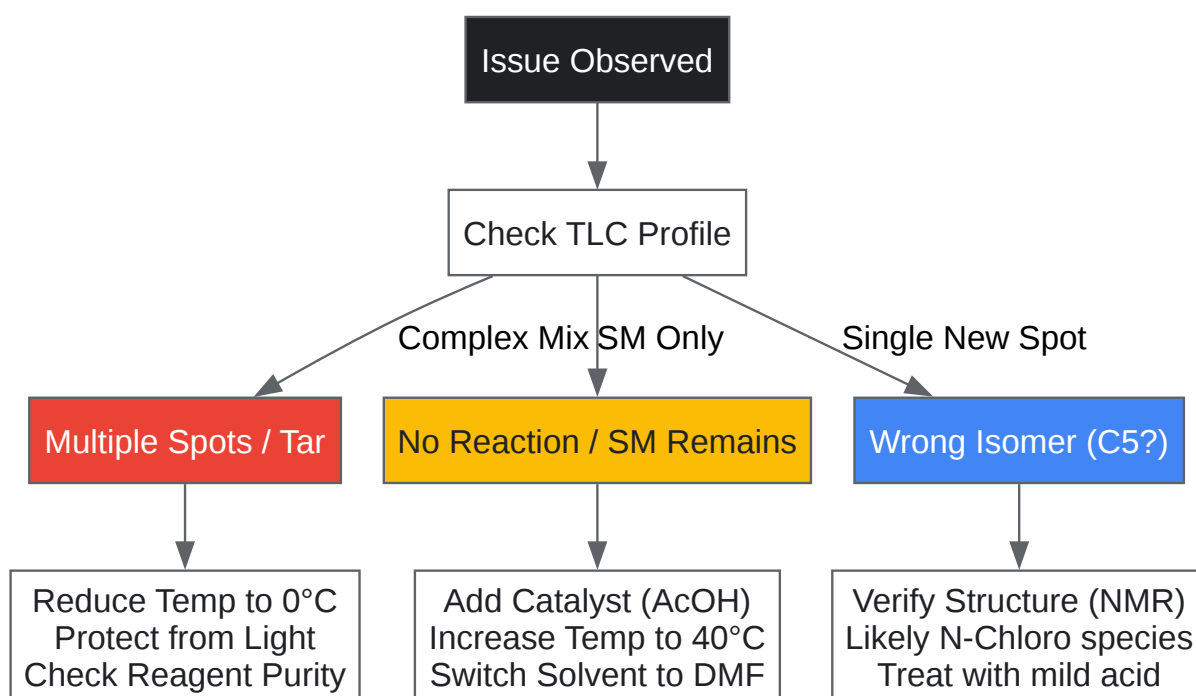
Issue Observed

Check TLC Profile

Complex Mix

SM Only

Single New Spot

Multiple Spots / Tar

No Reaction / SM Remains

Wrong Isomer (C5?)

Reduce Temp to 0°C
Protect from Light
Check Reagent Purity

Add Catalyst (AcOH)
Increase Temp to 40°C
Switch Solvent to DMF

Verify Structure (NMR)
Likely N-Chloro species
Treat with mild acid